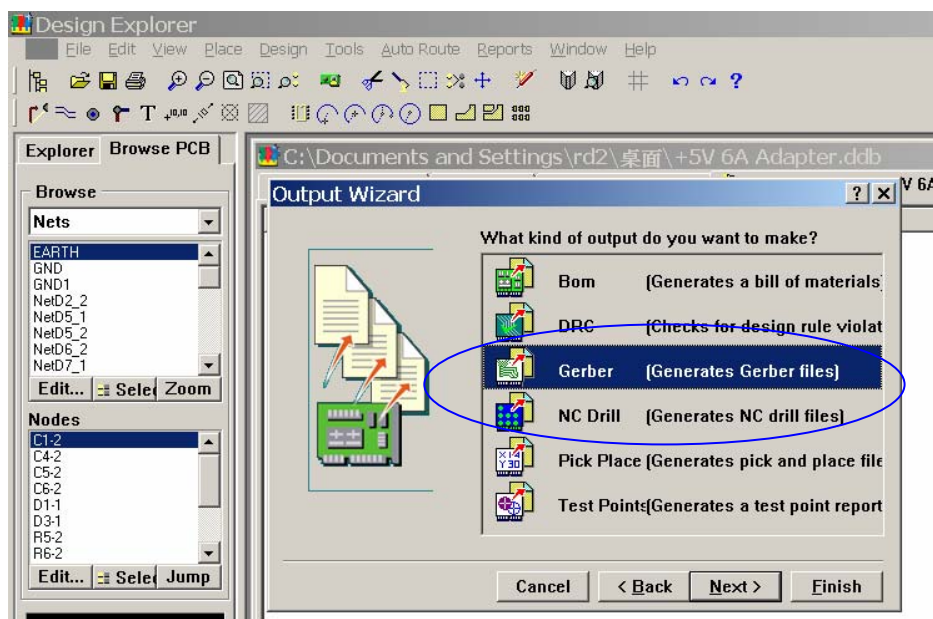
Design Explorer

File Edit View Place Design Tools Auto Route Reports Window Help

Explorer Browse PCB

Browse

Nets

EARTH
GND
GND1
NetD2_2
NetD5_1
NetD5_2
NetD6_2
NetD7_1

Edit... Selec Zoom

Nodes

C1-2
C4-2
C5-2
C6-2
D1-1
D3-1
R5-2
R6-2

Edit... Selec Jump

C:\Documents and Settings\rd2\桌面\+5V 6A Adapter.ddb

V 6A

Output Wizard

? X

What kind of output do you want to make?

Bom (Generates a bill of materials

DRC (Checks for design rule violat

Gerber (Generates Gerber files)

NC Drill (Generates NC drill files)

Pick Place (Generates pick and place file

Test Points (Generates a test point report

Cancel < Back Next > Finish